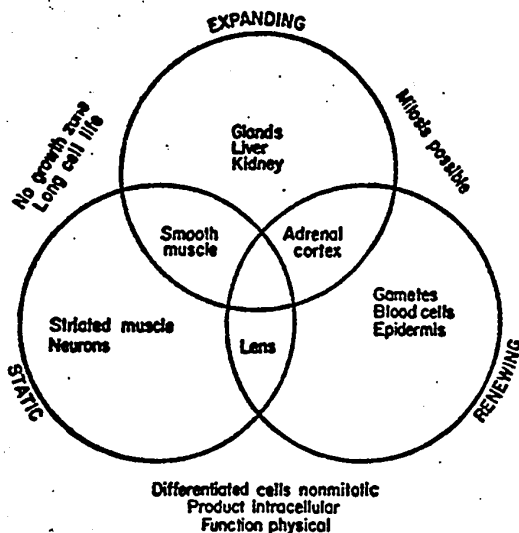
EXPANDING

No growth zone
Long cell life

Mitosis possible

Glands
Liver
Kidney

Smooth muscle

Adrenal cortex

Striated muscle
Neurons

Lens

Gametes
Blood cells
Epidermis

STATIC

RENEWING

Differentiated cells nonmitotic
Product intracellular
Function physical